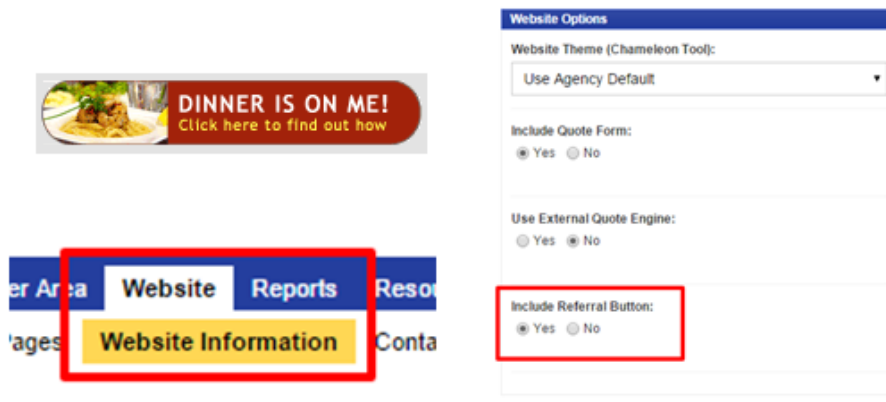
DINNER IS ON ME!
Click here to find out how

er Area Website Reports Reso

Pages Website Information Conta

Website Options

Website Theme (Chameleon Tool):

Use Agency Default

Include Quote Form:
Yes No

Use External Quote Engine:
Yes No

Include Referral Button:
Yes No